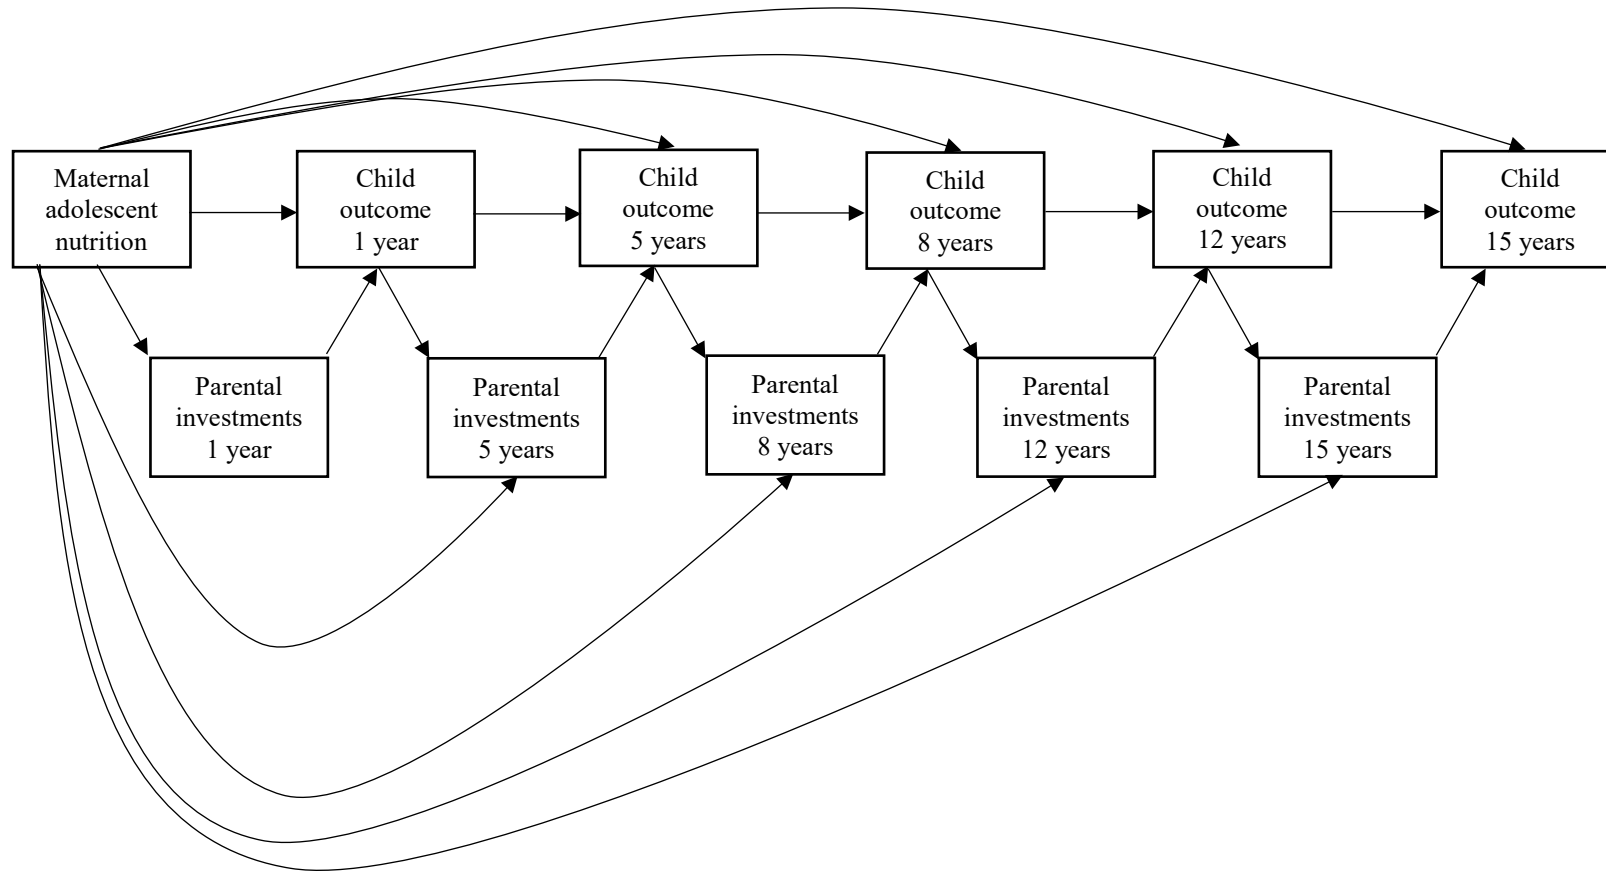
Maternal adolescent nutrition

Child outcome 1 year

Child outcome 5 years

Child outcome 8 years

Child outcome 12 years

Child outcome 15 years

Parental investments 1 year

Parental investments 5 years

Parental investments 8 years

Parental investments 12 years

Parental investments 15 years